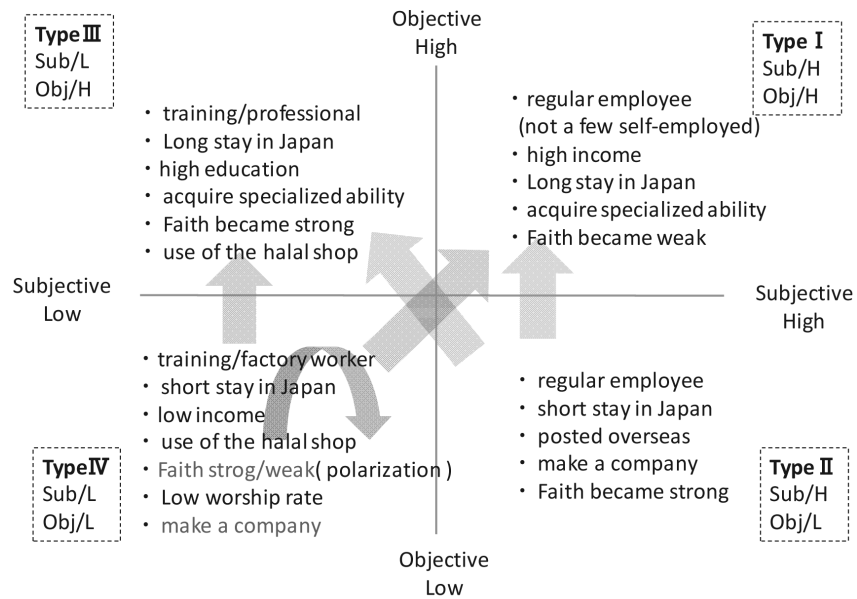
Objective
High

Type Ⅲ
Sub/L
Obj/H

・ training/professional
・ Long stay in Japan
・ high education
・ acquire specialized ability
・ Faith became strong
・ use of the halal shop

Type Ⅰ
Sub/H
Obj/H

・ regular employee
(not a few self-employed)
・ high income
・ Long stay in Japan
・ acquire specialized ability
・ Faith became weak

Subjective
Low

Subjective
High

・ training/factory worker
・ short stay in Japan
・ low income
・ use of the halal shop
・ Faith strog/weak( polarization )
・ Low worship rate
・ make a company

Type Ⅳ
Sub/L
Obj/L

・ regular employee
・ short stay in Japan
・ posted overseas
・ make a company
・ Faith became strong

Type Ⅱ
Sub/H
Obj/L

Objective
Low